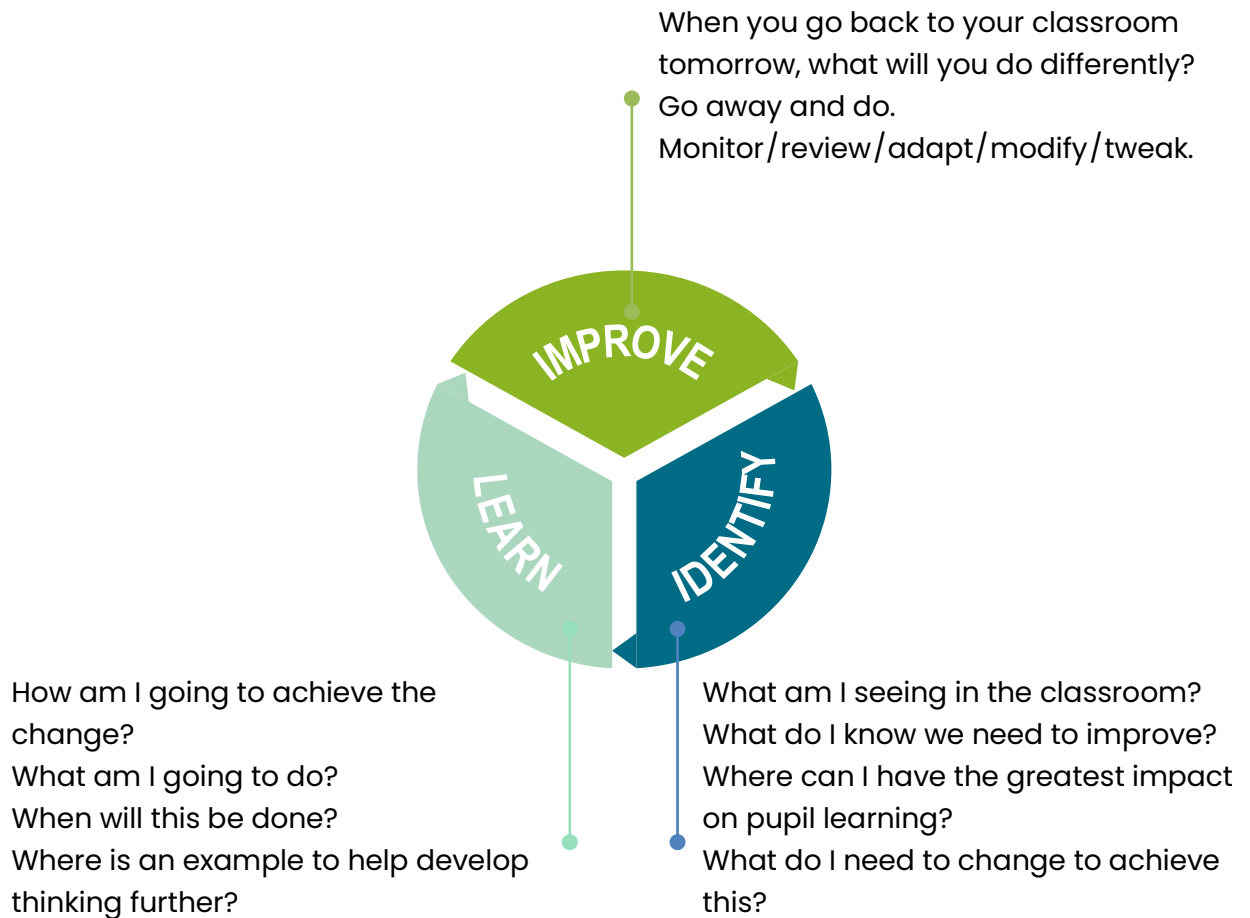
When you go back to your classroom tomorrow, what will you do differently?
Go away and do.
Monitor/review/adapt/modify/tweak.

IMPROVE

LEARN

IDENTIFY

How am I going to achieve the change?
What am I going to do?
When will this be done?
Where is an example to help develop thinking further?

What am I seeing in the classroom?
What do I know we need to improve?
Where can I have the greatest impact on pupil learning?
What do I need to change to achieve this?